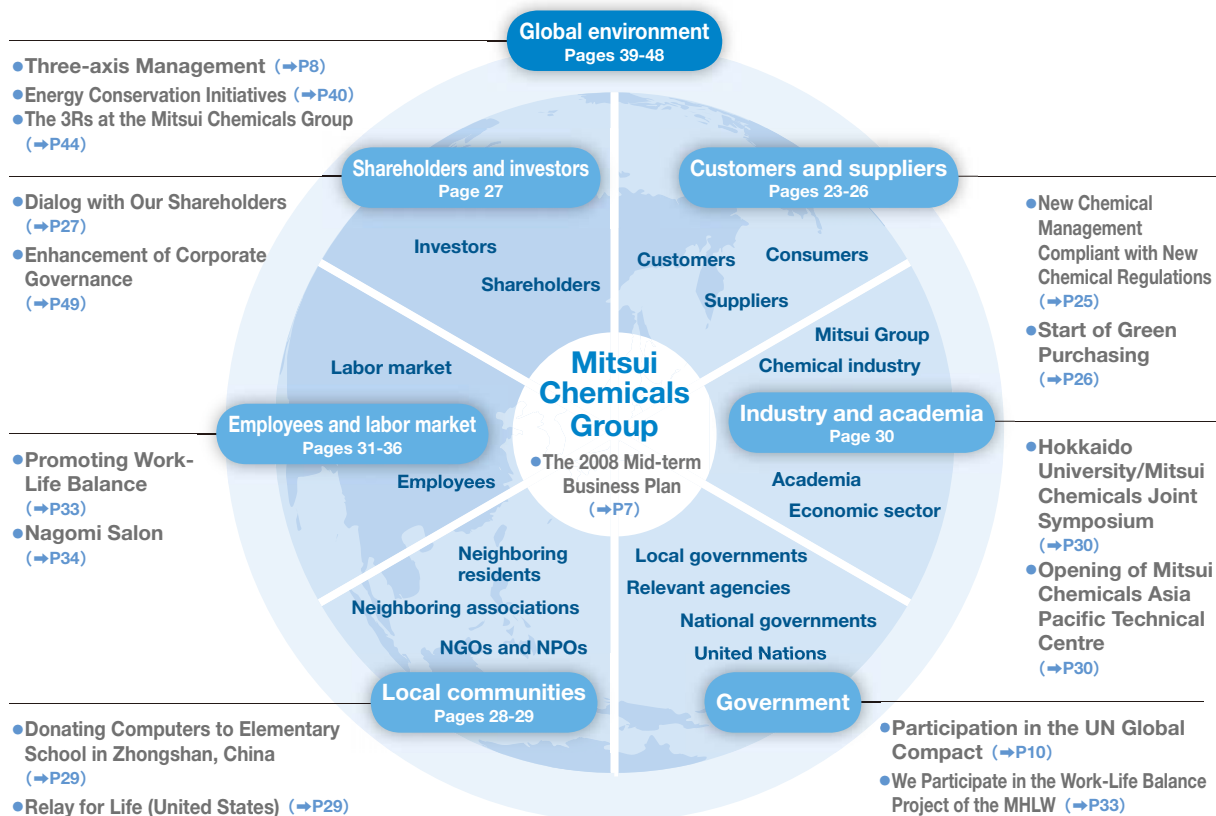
Global environment
Pages 39-48

●Three-axis Management (➡P8)
●Energy Conservation Initiatives (➡P40)
●The 3Rs at the Mitsui Chemicals Group (➡P44)

Shareholders and investors
Page 27

Customers and suppliers
Pages 23-26

●Dialog with Our Shareholders (➡P27)
●Enhancement of Corporate Governance (➡P49)

Investors
Shareholders

Customers
Consumers
Suppliers

●New Chemical Management Compliant with New Chemical Regulations (➡P25)
●Start of Green Purchasing (➡P26)

Mitsui Group
Chemical industry

Labor market

Mitsui Chemicals Group

Industry and academia
Page 30

Employees and labor market
Pages 31-36

●The 2008 Mid-term Business Plan (➡P7)

●Promoting Work-Life Balance (➡P33)
●Nagomi Salon (➡P34)

Employees

Academia
Economic sector

●Hokkaido University/Mitsui Chemicals Joint Symposium (➡P30)
●Opening of Mitsui Chemicals Asia Pacific Technical Centre (➡P30)

Neighboring residents
Neighboring associations
NGOs and NPOs

Local governments
Relevant agencies
National governments
United Nations

Local communities
Pages 28-29

Government

●Donating Computers to Elementary School in Zhongshan, China (➡P29)
●Relay for Life (United States) (➡P29)

●Participation in the UN Global Compact (➡P10)
●We Participate in the Work-Life Balance Project of the MHLW (➡P33)